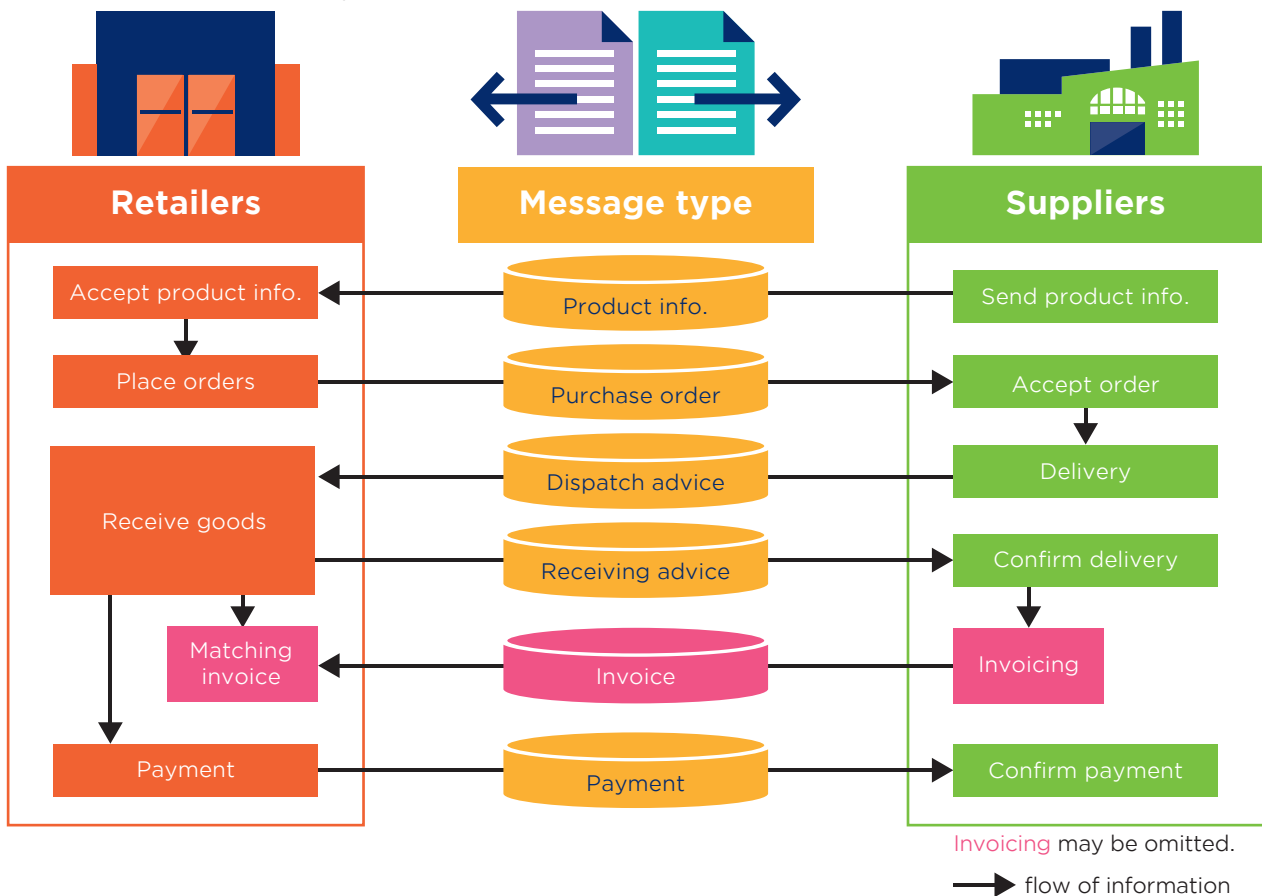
Retailers

Message type

Suppliers

Accept product info.

Product info.

Send product info.

Place orders

Purchase order

Accept order

Dispatch advice

Delivery

Receive goods

Receiving advice

Confirm delivery

Matching invoice

Invoice

Invoicing

Payment

Payment

Confirm payment

Invoicing may be omitted.

flow of information